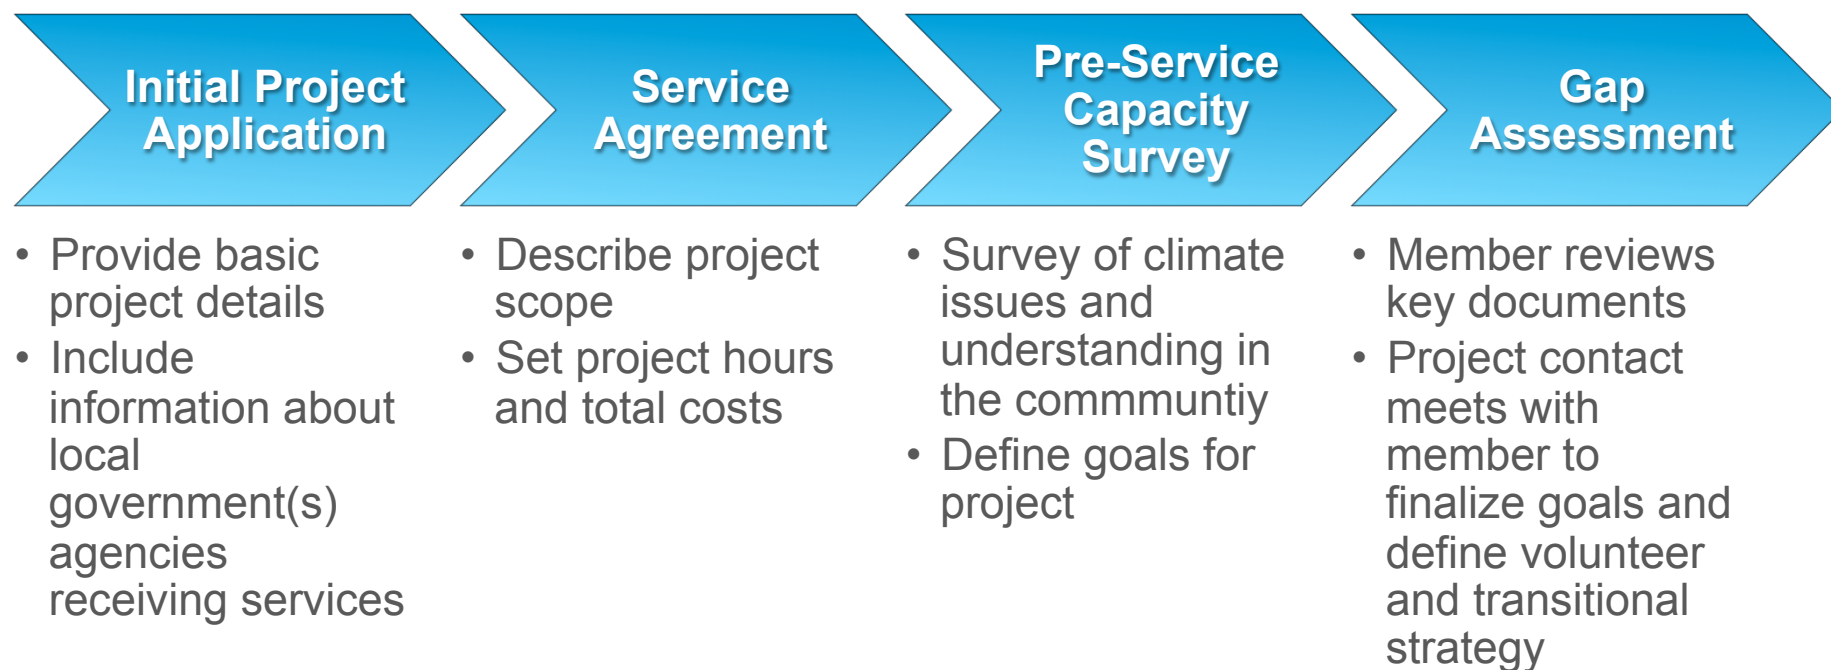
Initial Project Application

- Provide basic project details
- Include information about local government(s) agencies receiving services

Service Agreement

- Describe project scope
- Set project hours and total costs

Pre-Service Capacity Survey

- Survey of climate issues and understanding in the commmuntiy
- Define goals for project

Gap Assessment

- Member reviews key documents
- Project contact meets with member to finalize goals and define volunteer and transitional strategy